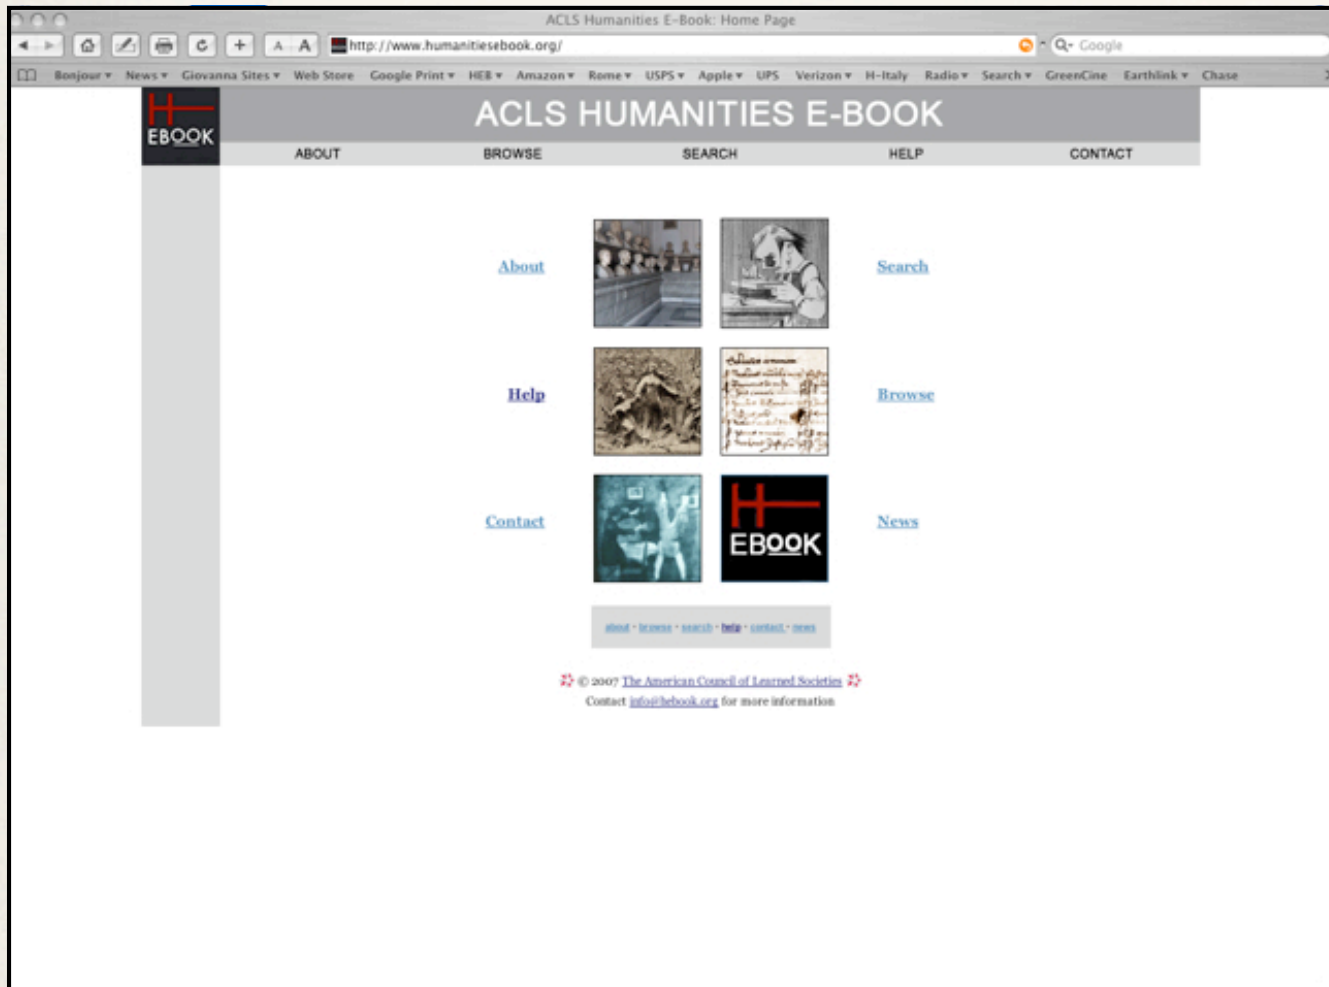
ACLS Humanities E-Book: Home Page

http://www.humanitiesebook.org/

Google

Bonjour ▾ News ▾ Giovanna Sites ▾ Web Store Google Print ▾ HEB ▾ Amazon ▾ Rome ▾ USPS ▾ Apple ▾ UPS Verizon ▾ H-Italy Radio ▾ Search ▾ GreenCine Earthlink ▾ Chase

H EBOOK

ACLS HUMANITIES E-BOOK

ABOUT BROWSE SEARCH HELP CONTACT

About

Search

Help

Browse

Contact

H EBOOK

News

about - browse - search - help - contact - news

© 2007 The American Council of Learned Societies

Contact info@hebook.org for more information